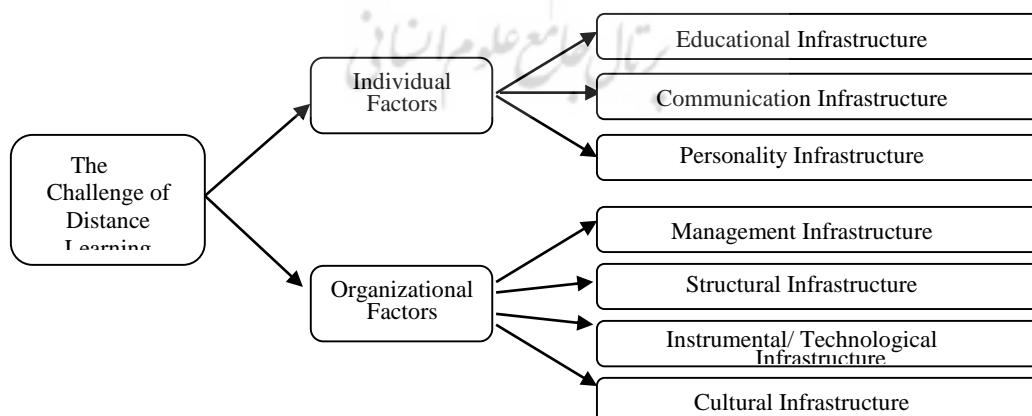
The Challenge of Distance Learning

Individual Factors

Educational Infrastructure

Communication Infrastructure

Personality Infrastructure

Organizational Factors

Management Infrastructure

Structural Infrastructure

Instrumental/ Technological Infrastructure

Cultural Infrastructure